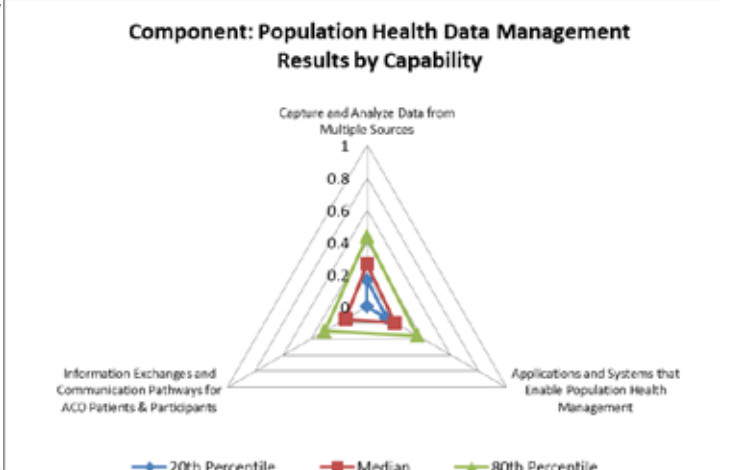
Component: Population Health Data Management Results by Capability

Capture and Analyze Data from Multiple Sources

1
0.8
0.6
0.4
0.2
0

Information Exchanges and Communication Pathways for ACO Patients & Participants

Applications and Systems that Enable Population Health Management

20th Percentile
Median
80th Percentile